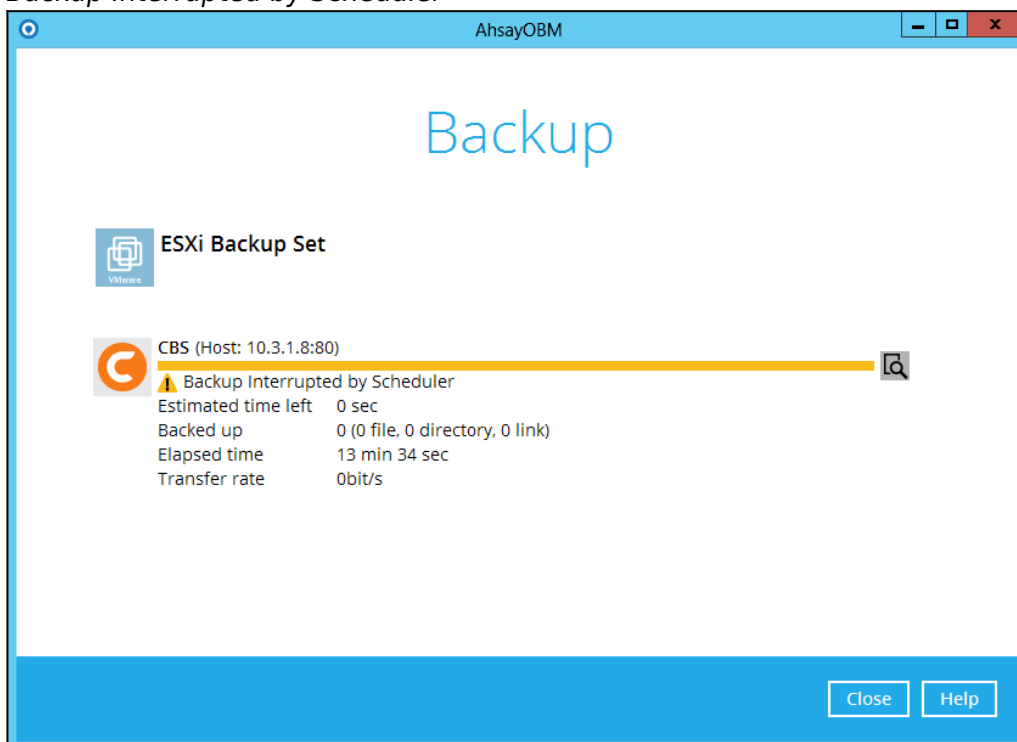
AhsayOBM

Backup

VMware

ESXi Backup Set

CBS (Host: 10.3.1.8:80)

Backup Interrupted by Scheduler

| Estimated time left | 0 sec |
|---|---|
| Backed up | 0 (0 file, 0 directory, 0 link) |
| Elapsed time | 13 min 34 sec |
| Transfer rate | 0bit/s |

Close Help